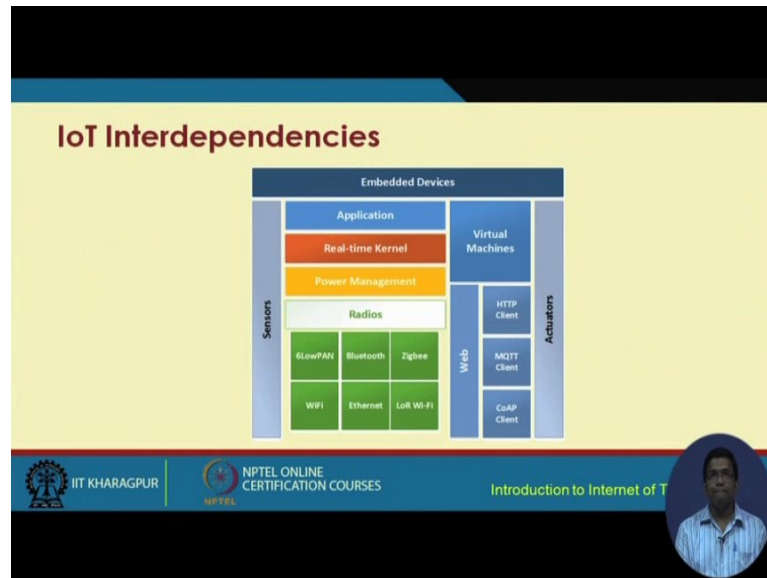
IoT Interdependencies

Embedded Devices

Sensors

Application

Real-time Kernel

Power Management

Radios

6LowPAN

Bluetooth

Zigbee

WiFi

Ethernet

LoR Wi-Fi

Virtual Machines

Web

HTTP Client

MQTT Client

CoAP Client

Actuators

IIT KHARAGPUR

NPTEL ONLINE CERTIFICATION COURSES

NPTEL

Introduction to Internet of T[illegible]